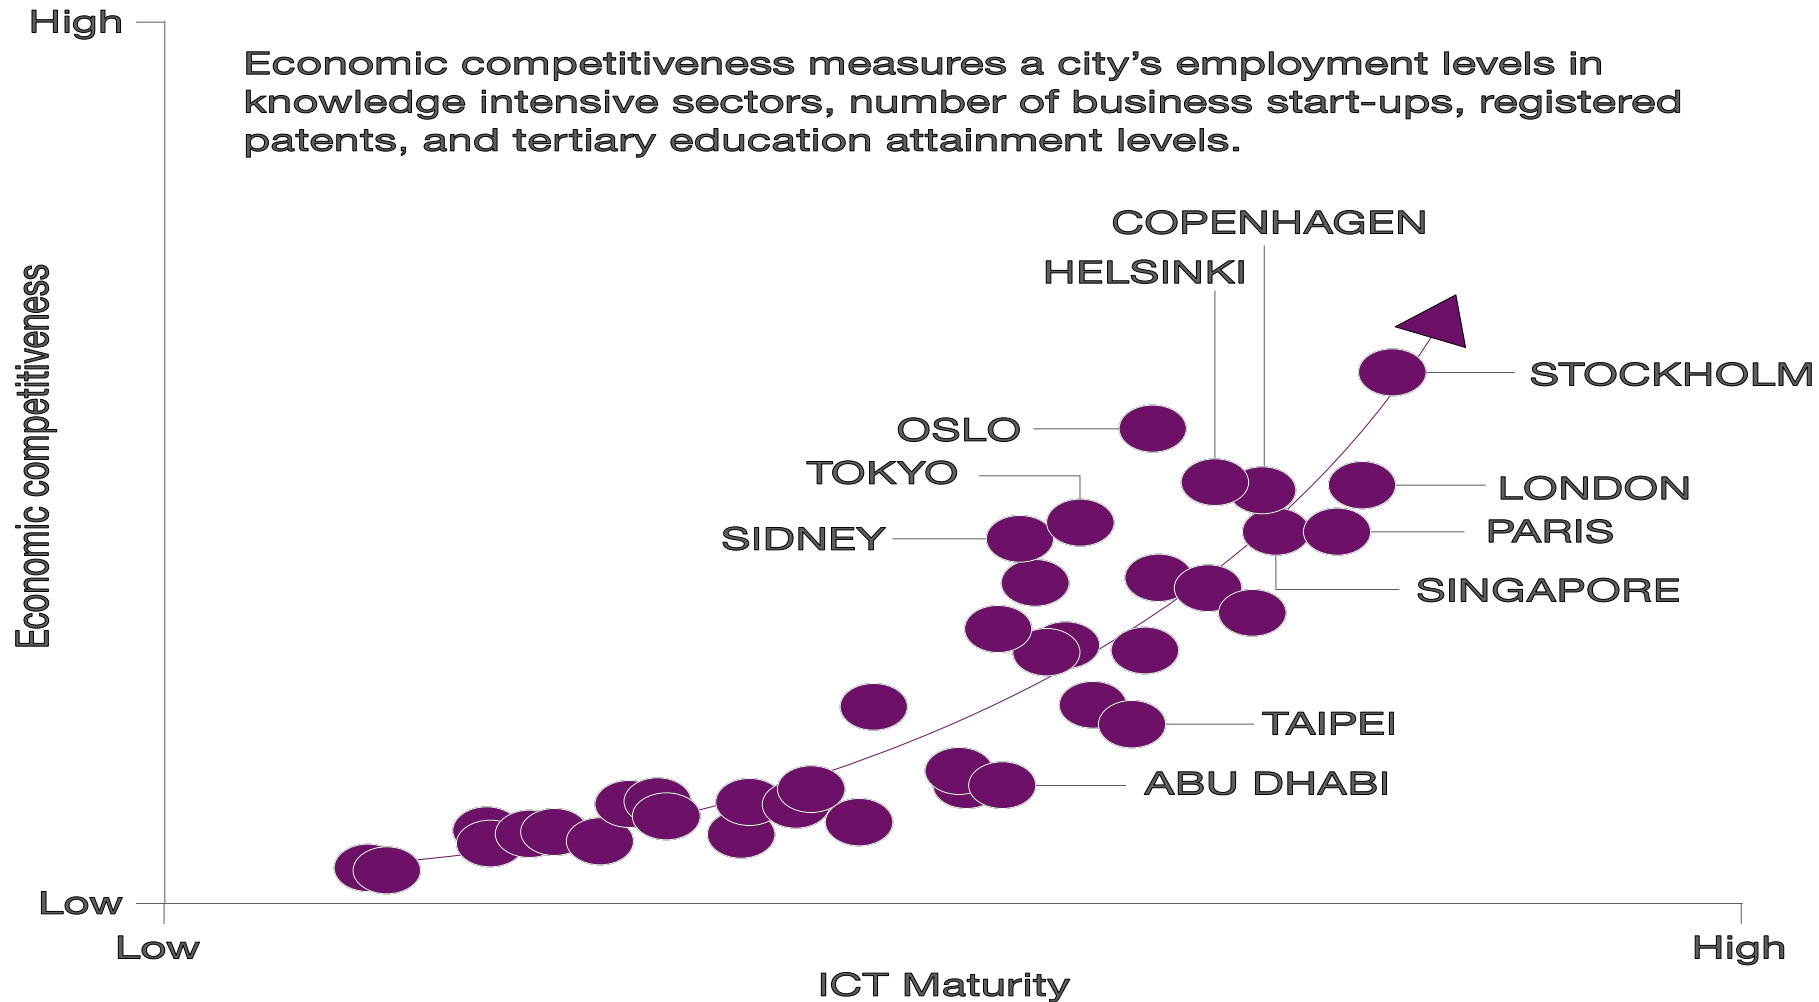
High

Economic competitiveness measures a city's employment levels in knowledge intensive sectors, number of business start-ups, registered patents, and tertiary education attainment levels.

Economic competitiveness

COPENHAGEN
HELSINKI
STOCKHOLM
OSLO
TOKYO
LONDON
SIDNEY
PARIS
SINGAPORE
TAIPEI
ABU DHABI

Low

Low
High
ICT Maturity